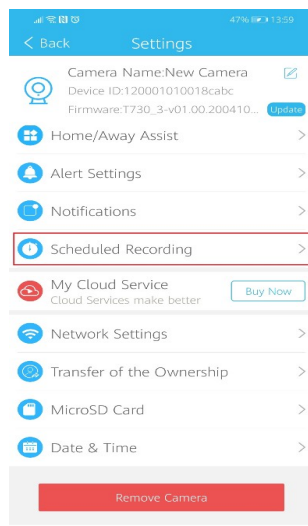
47% 13:59

< Back Settings

Camera Name:New Camera
Device ID:120001010018cabc
Firmware:T730_3-v01.00.200410... Update

Home/Away Assist >

Alert Settings >

Notifications >

Scheduled Recording >

My Cloud Service
Cloud Services make better Buy Now

Network Settings >

Transfer of the Ownership >

MicroSD Card >

Date & Time >

Remove Camera